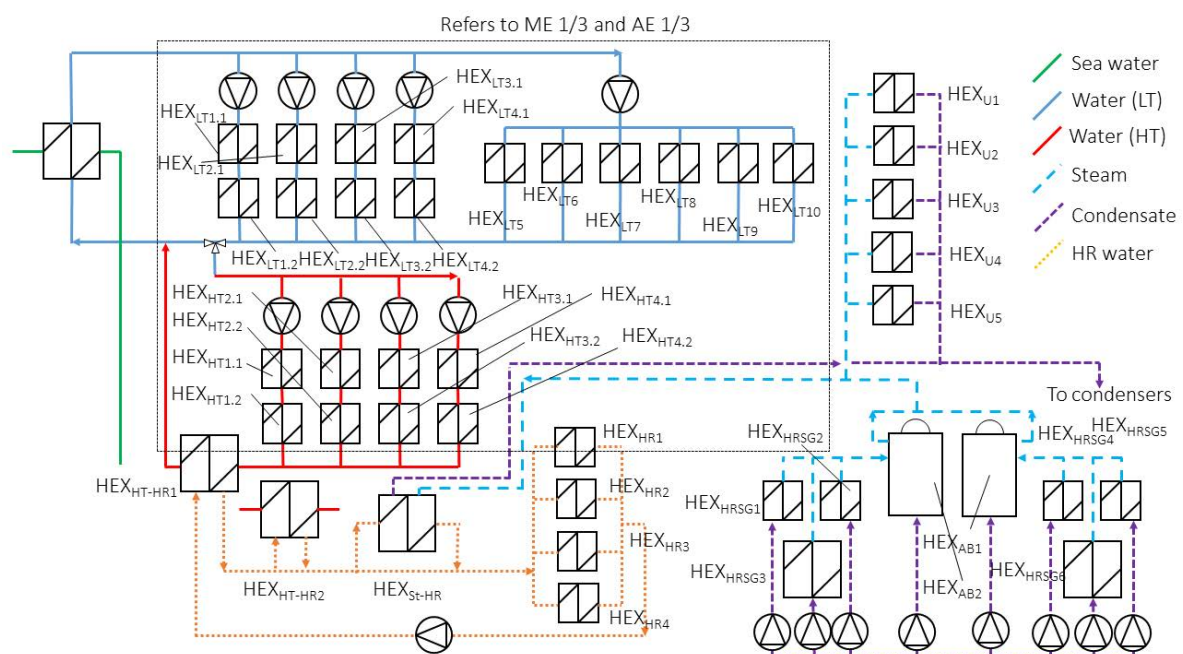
Refers to ME 1/3 and AE 1/3

Sea water
Water (LT)
Water (HT)
Steam
Condensate
HR water

$HEX_{LT3.1}$
$HEX_{LT4.1}$
$HEX_{LT1.1}$
$HEX_{LT2.1}$
$HEX_{LT5}$
$HEX_{LT6}$
$HEX_{LT7}$
$HEX_{LT8}$
$HEX_{LT9}$
$HEX_{LT10}$
$HEX_{LT1.2}$
$HEX_{LT2.2}$
$HEX_{LT3.2}$
$HEX_{LT4.2}$

$HEX_{U1}$
$HEX_{U2}$
$HEX_{U3}$
$HEX_{U4}$
$HEX_{U5}$

$HEX_{HT2.1}$
$HEX_{HT2.2}$
$HEX_{HT1.1}$
$HEX_{HT1.2}$
$HEX_{HT3.1}$
$HEX_{HT4.1}$
$HEX_{HT3.2}$
$HEX_{HT4.2}$

To condensers

$HEX_{HRSG2}$
$HEX_{HRSG4}$
$HEX_{HRSG5}$
$HEX_{HR1}$
$HEX_{HT-HR1}$
$HEX_{HR2}$
$HEX_{HRSG1}$
$HEX_{HR3}$
$HEX_{AB1}$
$HEX_{HRSG3}$
$HEX_{AB2}$
$HEX_{HRSG6}$
$HEX_{HT-HR2}$
$HEX_{St-HR}$
$HEX_{HR4}$